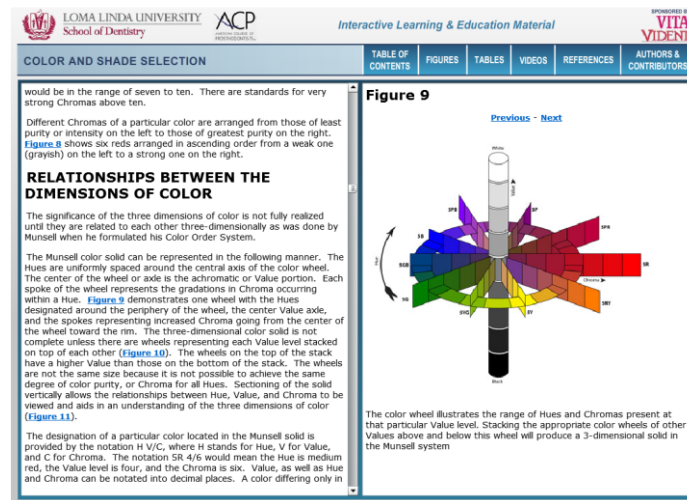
LOMA LINDA UNIVERSITY
School of Dentistry

ACP
AMERICAN COLLEGE OF PROSTHODONTISTS

Interactive Learning & Education Material

SPONSORED B
VITA
VIDENT

COLOR AND SHADE SELECTION

TABLE OF CONTENTS | FIGURES | TABLES | VIDEOS | REFERENCES | AUTHORS & CONTRIBUTORS

would be in the range of seven to ten. There are standards for very strong Chromas above ten.

Different Chromas of a particular color are arranged from those of least purity or intensity on the left to those of greatest purity on the right. Figure 8 shows six reds arranged in ascending order from a weak one (grayish) on the left to a strong one on the right.

RELATIONSHIPS BETWEEN THE DIMENSIONS OF COLOR

The significance of the three dimensions of color is not fully realized until they are related to each other three-dimensionally as was done by Munsell when he formulated his Color Order System.

The Munsell color solid can be represented in the following manner. The Hues are uniformly spaced around the central axis of the color wheel. The center of the wheel or axle is the achromatic or Value portion. Each spoke of the wheel represents the gradations in Chroma occurring within a Hue. Figure 9 demonstrates one wheel with the Hues designated around the periphery of the wheel, the center Value axle, and the spokes representing increased Chroma going from the center of the wheel toward the rim. The three-dimensional color solid is not complete unless there are wheels representing each Value level stacked on top of each other (Figure 10). The wheels on the top of the stack have a higher Value than those on the bottom of the stack. The wheels are not the same size because it is not possible to achieve the same degree of color purity, or Chroma for all Hues. Sectioning of the solid vertically allows the relationships between Hue, Value, and Chroma to be viewed and aids in an understanding of the three dimensions of color (Figure 11).

The designation of a particular color located in the Munsell solid is provided by the notation H V/C, where H stands for Hue, V for Value, and C for Chroma. The notation SR 4/6 would mean the Hue is medium red, the Value level is four, and the Chroma is six. Value, as well as Hue and Chroma can be notated into decimal places. A color differing only in

Figure 9

Previous - Next

White
Value
5PB
5P
5RP
5B
5BG
Hue
5R
Chroma
5G
5YR
5GY
5Y
Black

The color wheel illustrates the range of Hues and Chromas present at that particular Value level. Stacking the appropriate color wheels of other Values above and below this wheel will produce a 3-dimensional solid in the Munsell system